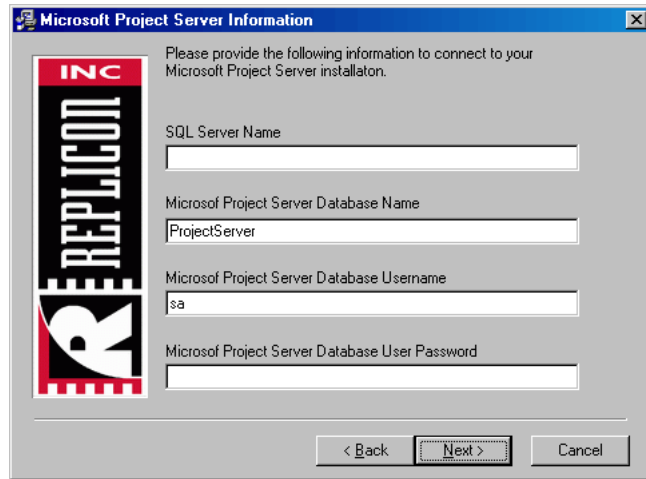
Microsoft Project Server Information

INC

REPLICON

Please provide the following information to connect to your Microsoft Project Server installaton.

SQL Server Name

Microsof Project Server Database Name

ProjectServer

Microsof Project Server Database Username

sa

Microsof Project Server Database User Password

< Back

Next >

Cancel